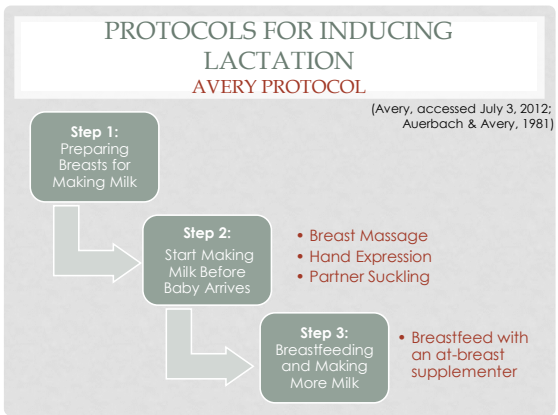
PROTOCOLS FOR INDUCING LACTATION
AVERY PROTOCOL

(Avery, accessed July 3, 2012; Auerbach & Avery, 1981)

Step 1:
Preparing Breasts for Making Milk

Step 2:
Start Making Milk Before Baby Arrives

• Breast Massage
• Hand Expression
• Partner Suckling

Step 3:
Breastfeeding and Making More Milk

• Breastfeed with an at-breast supplementer